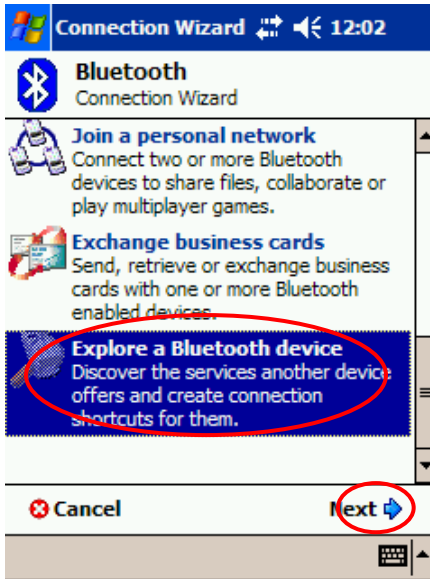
Connection Wizard 12:02

Bluetooth
Connection Wizard

Join a personal network
Connect two or more Bluetooth devices to share files, collaborate or play multiplayer games.

Exchange business cards
Send, retrieve or exchange business cards with one or more Bluetooth enabled devices.

Explore a Bluetooth device
Discover the services another device offers and create connection shortcuts for them.

Cancel

Next